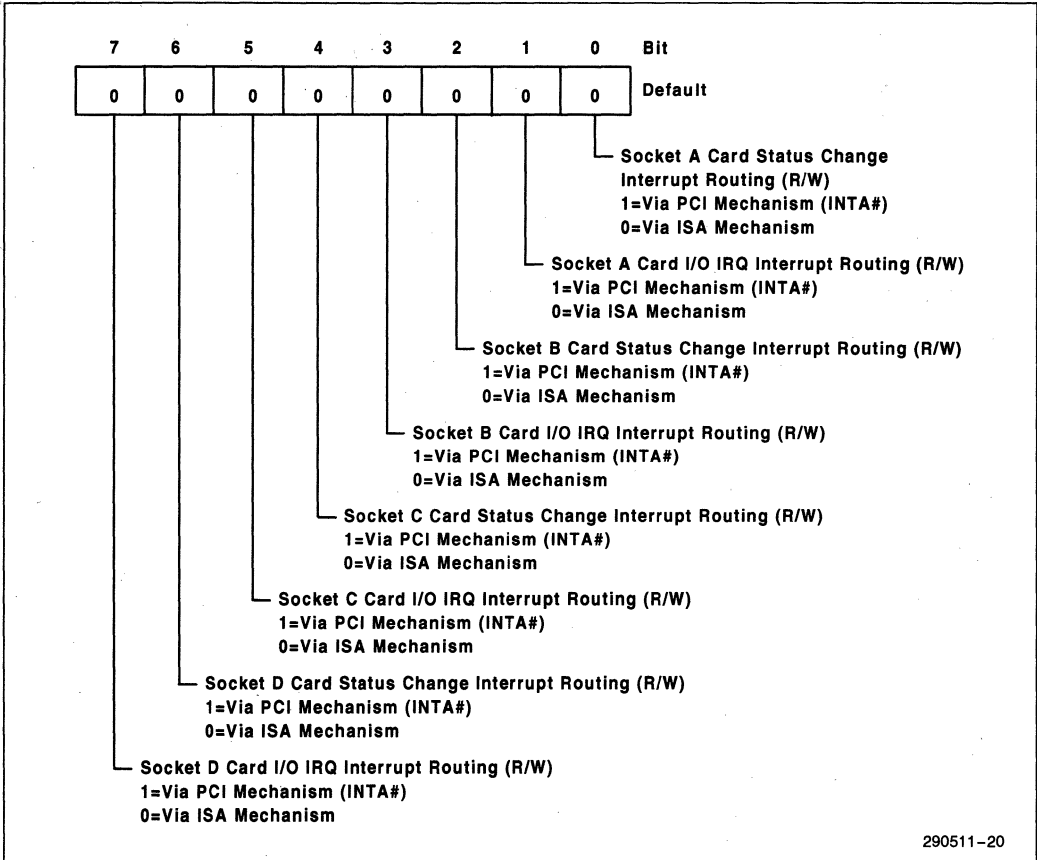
7 6 5 4 3 2 1 0 Bit

| 0 | 0 | 0 | 0 | 0 | 0 | 0 | 0 |
|---|---|---|---|---|---|---|---|

Default

Socket A Card Status Change Interrupt Routing (R/W)
1=Via PCI Mechanism (INTA#)
0=Via ISA Mechanism

Socket A Card I/O IRQ Interrupt Routing (R/W)
1=Via PCI Mechanism (INTA#)
0=Via ISA Mechanism

Socket B Card Status Change Interrupt Routing (R/W)
1=Via PCI Mechanism (INTA#)
0=Via ISA Mechanism

Socket B Card I/O IRQ Interrupt Routing (R/W)
1=Via PCI Mechanism (INTA#)
0=Via ISA Mechanism

Socket C Card Status Change Interrupt Routing (R/W)
1=Via PCI Mechanism (INTA#)
0=Via ISA Mechanism

Socket C Card I/O IRQ Interrupt Routing (R/W)
1=Via PCI Mechanism (INTA#)
0=Via ISA Mechanism

Socket D Card Status Change Interrupt Routing (R/W)
1=Via PCI Mechanism (INTA#)
0=Via ISA Mechanism

Socket D Card I/O IRQ Interrupt Routing (R/W)
1=Via PCI Mechanism (INTA#)
0=Via ISA Mechanism

290511–20